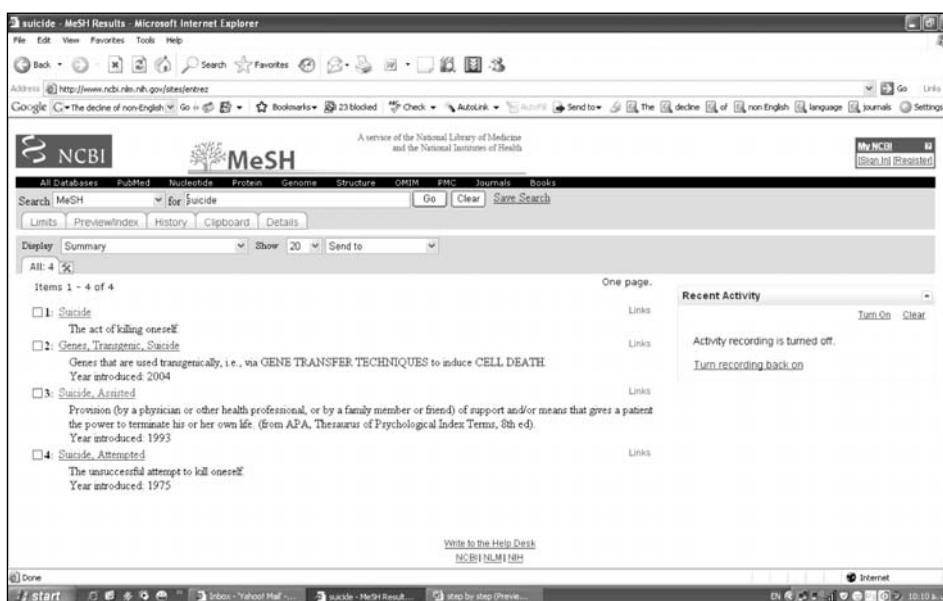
suicide - MeSH Results - Microsoft Internet Explorer

File Edit View Favorites Tools Help

Back Search Favorites

Address http://www.ncbi.nlm.nih.gov/sites/entrez

Go Links

Google The decline of non-English Go Bookmarks 23 blocked Check AutoLink AutoFill Send to The decline of non English language journals Settings

NCBI

MeSH

A service of the National Library of Medicine and the National Institutes of Health

My NCBI [Sign In] [Register]

All Databases PubMed Nucleotide Protein Genome Structure OMIM PMC Journals Books

Search MeSH for Suicide Go Clear Save Search

Limits Preview/Index History Clipboard Details

Display Summary Show 20 Send to

All: 4

Items 1 - 4 of 4

One page.

1: Suicide
The act of killing oneself.
Links

2: Genes, Transgenic, Suicide
Genes that are used transgenically, i.e., via GENE TRANSFER TECHNIQUES to induce CELL DEATH.
Year introduced: 2004
Links

3: Suicide, Assisted
Provision (by a physician or other health professional, or by a family member or friend) of support and/or means that gives a patient the power to terminate his or her own life. (from APA, Thesaurus of Psychological Index Terms, 8th ed).
Year introduced: 1993
Links

4: Suicide, Attempted
The unsuccessful attempt to kill oneself.
Year introduced: 1975
Links

Recent Activity

Turn On Clear

Activity recording is turned off.

Turn recording back on

Write to the Help Desk
NCBI | NLM | NIH

Done

Internet

start Inbox - Yahoo! Mail - ... suicide - MeSH Result... step by step (Previe...

EN 10:10 A...